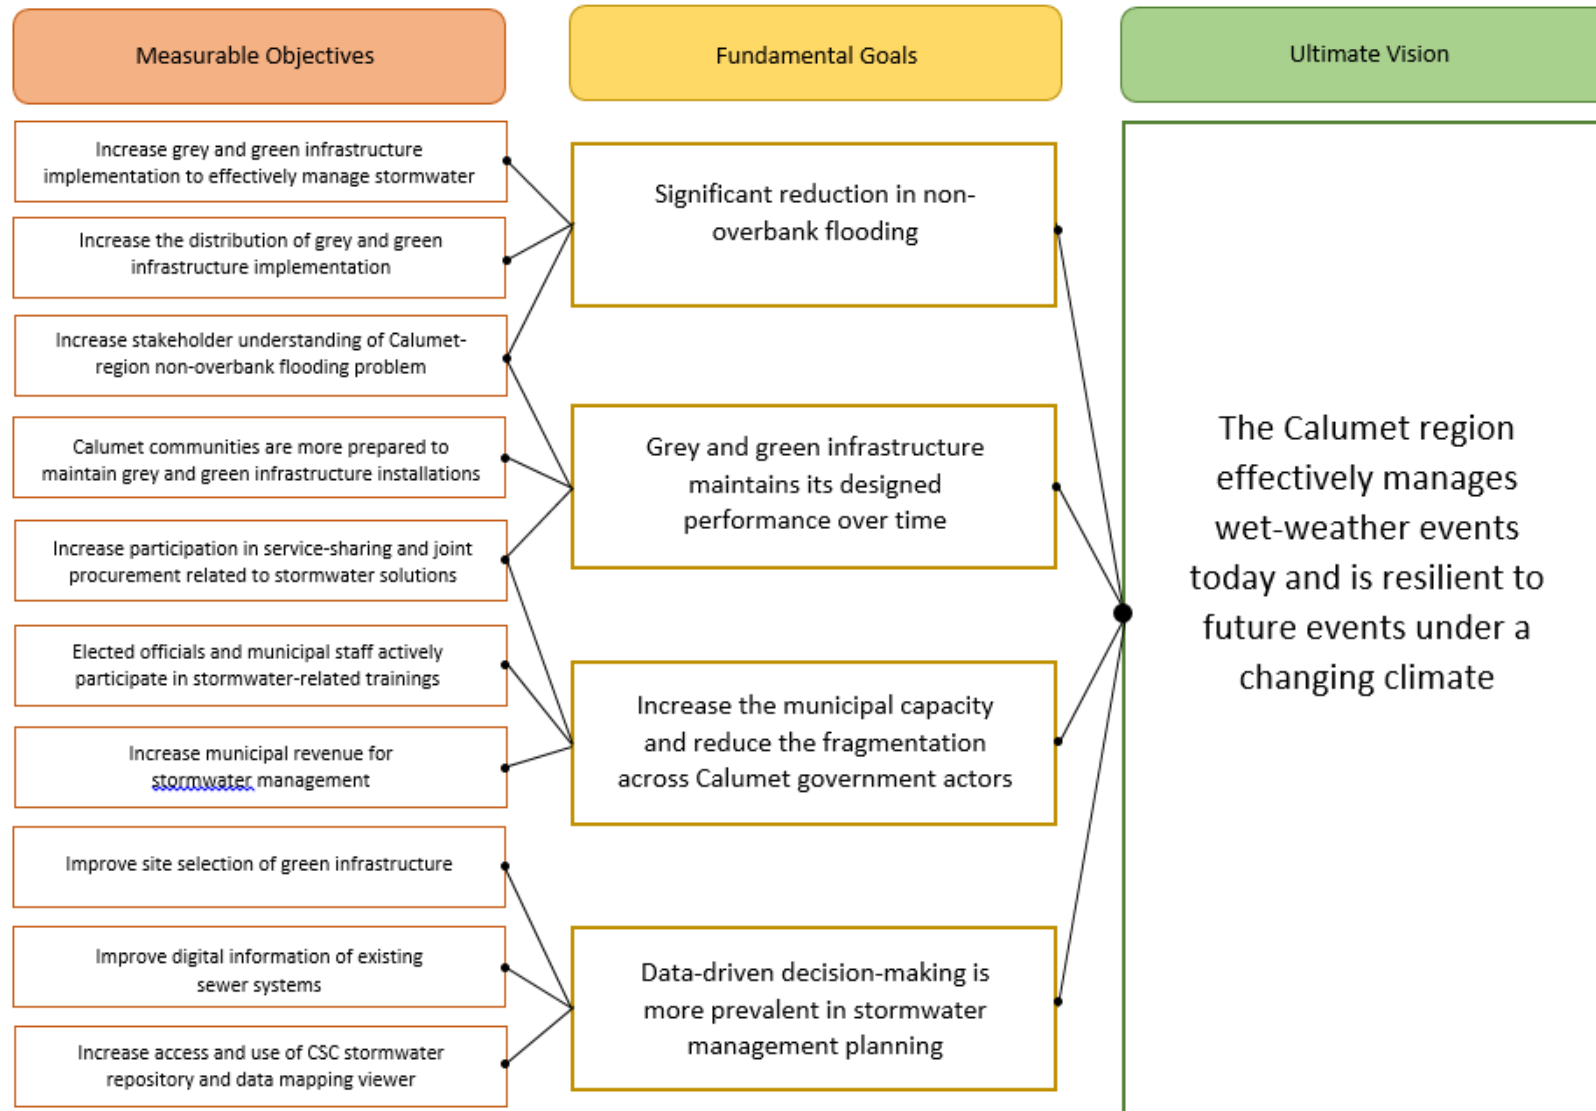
Measurable Objectives

Fundamental Goals

Ultimate Vision

Increase grey and green infrastructure implementation to effectively manage stormwater

Increase the distribution of grey and green infrastructure implementation

Increase stakeholder understanding of Calumet-region non-overbank flooding problem

Calumet communities are more prepared to maintain grey and green infrastructure installations

Increase participation in service-sharing and joint procurement related to stormwater solutions

Elected officials and municipal staff actively participate in stormwater-related trainings

Increase municipal revenue for stormwater management

Improve site selection of green infrastructure

Improve digital information of existing sewer systems

Increase access and use of CSC stormwater repository and data mapping viewer

Significant reduction in non-overbank flooding

Grey and green infrastructure maintains its designed performance over time

Increase the municipal capacity and reduce the fragmentation across Calumet government actors

Data-driven decision-making is more prevalent in stormwater management planning

The Calumet region effectively manages wet-weather events today and is resilient to future events under a changing climate